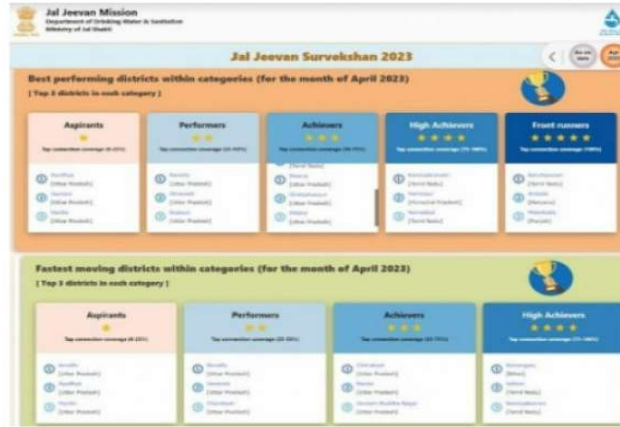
Jal Jeevan Mission
Department of Drinking Water & Sanitation
Ministry of Jal Shakti

Jal Jeevan Survekshan 2023

Best performing districts within categories (for the month of April 2023)
[ Top 3 districts in each category ]

Aspirants
Tap connection coverage (0-25%)
Pratapgarh
(Uttar Pradesh)
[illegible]
(Uttar Pradesh)
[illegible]
(Uttar Pradesh)

Performers
Tap connection coverage (25-50%)
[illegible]
(Uttar Pradesh)
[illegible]
(Uttar Pradesh)
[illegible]
(Uttar Pradesh)

Achievers
Tap connection coverage (50-75%)
(Tamil Nadu)
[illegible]
(Uttar Pradesh)
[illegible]
(Uttar Pradesh)
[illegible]
(Uttar Pradesh)

High Achievers
Tap connection coverage (75-100%)
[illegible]
(Tamil Nadu)
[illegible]
(Himachal Pradesh)
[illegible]
(Tamil Nadu)

Front runners
Tap connection coverage (100%)
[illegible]
(Tamil Nadu)
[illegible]
(Mizoram)
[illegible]
(Punjab)

Fastest moving districts within categories (for the month of April 2023)
[ Top 3 districts in each category ]

Aspirants
Tap connection coverage (0-25%)
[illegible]
(Uttar Pradesh)
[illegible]
(Uttar Pradesh)
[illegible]
(Uttar Pradesh)

Performers
Tap connection coverage (25-50%)
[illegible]
(Uttar Pradesh)
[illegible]
(Uttar Pradesh)
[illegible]
(Uttar Pradesh)

Achievers
Tap connection coverage (50-75%)
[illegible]
(Uttar Pradesh)
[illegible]
(Uttar Pradesh)
Gautam Buddha Nagar
(Uttar Pradesh)

High Achievers
Tap connection coverage (75-100%)
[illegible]
(Bihar)
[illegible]
(Tamil Nadu)
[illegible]
(Tamil Nadu)